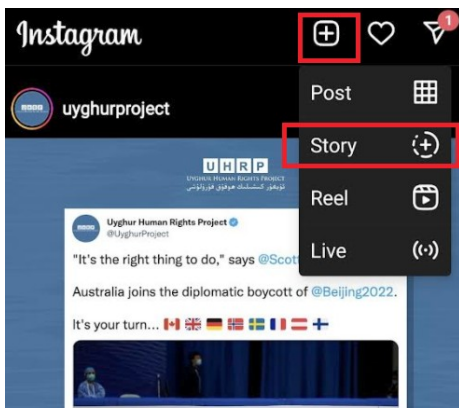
Instagram

1

uyghurproject

Post

Story

Reel

Live

UHRP
UYGHUR HUMAN RIGHTS PROJECT
ئۇيغۇر كىشىلىك ھوقۇق قۇرۇلۇشى

Uyghur Human Rights Project
@UyghurProject

"It's the right thing to do," says @Scott

Australia joins the diplomatic boycott of @Beijing2022.

It's your turn... 🇨🇦 🇬🇧 🇩🇪 🇳🇴 🇸🇪 🇫🇷 🇦🇹 🇫🇮